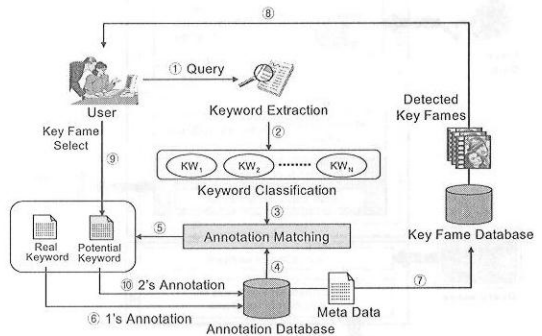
⑧

User

① Query

Keyword Extraction

②

$KW_1$ ⋯⋯⋯ $KW_2$ $KW_N$

Keyword Classification

Detected Key Fames

Key Fame Select

⑨

③

Real Keyword

Potential Keyword

⑤

Annotation Matching

Key Fame Database

④

⑩ 2's Annotation

Meta Data

⑦

⑥ 1's Annotation

Annotation Database